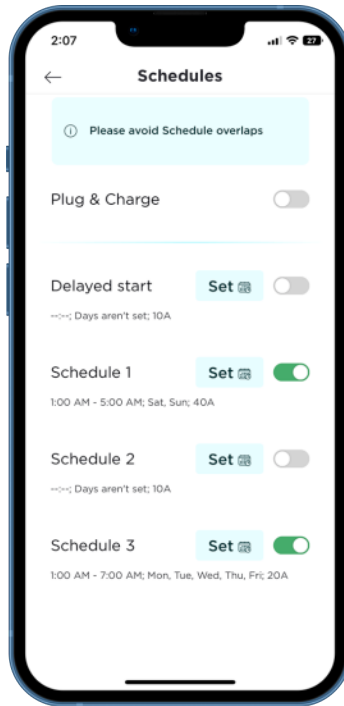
2:07

27

Schedules

ⓘ Please avoid Schedule overlaps

Plug & Charge

Delayed start
Set
--:--; Days aren't set; 10A

Schedule 1
Set
1:00 AM - 5:00 AM; Sat, Sun; 40A

Schedule 2
Set
--:--; Days aren't set; 10A

Schedule 3
Set
1:00 AM - 7:00 AM; Mon, Tue, Wed, Thu, Fri; 20A